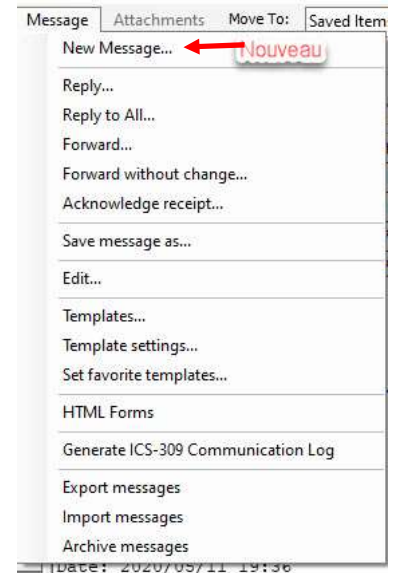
Message Attachments Move To: Saved Item

New Message... Nouveau

Reply...
Reply to All...
Forward...
Forward without change...
Acknowledge receipt...

Save message as...

Edit...

Templates...
Template settings...
Set favorite templates...

HTML Forms

Generate ICS-309 Communication Log

Export messages
Import messages
Archive messages

Date: 2020/05/11 19:36